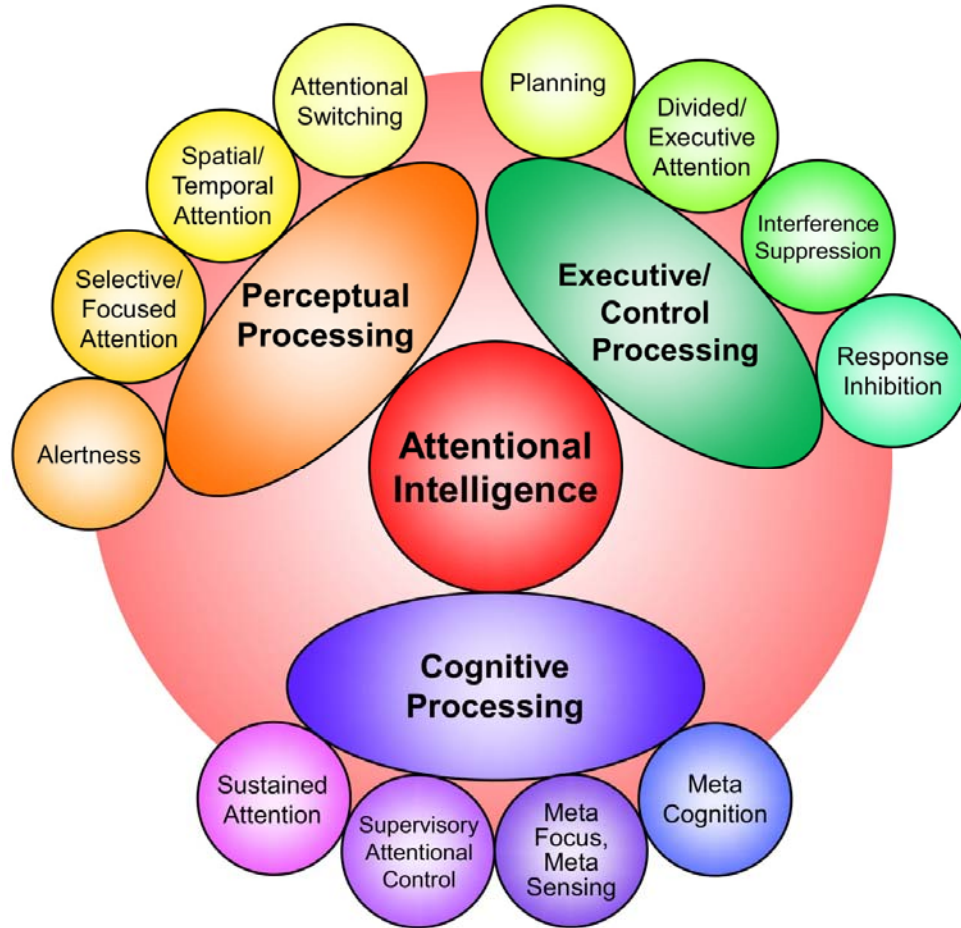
Attentional Switching

Planning

Divided/ Executive Attention

Spatial/ Temporal Attention

Interference Suppression

Selective/ Focused Attention

Perceptual Processing

Executive/ Control Processing

Response Inhibition

Alertness

Attentional Intelligence

Cognitive Processing

Sustained Attention

Supervisory Attentional Control

Meta Focus, Meta Sensing

Meta Cognition